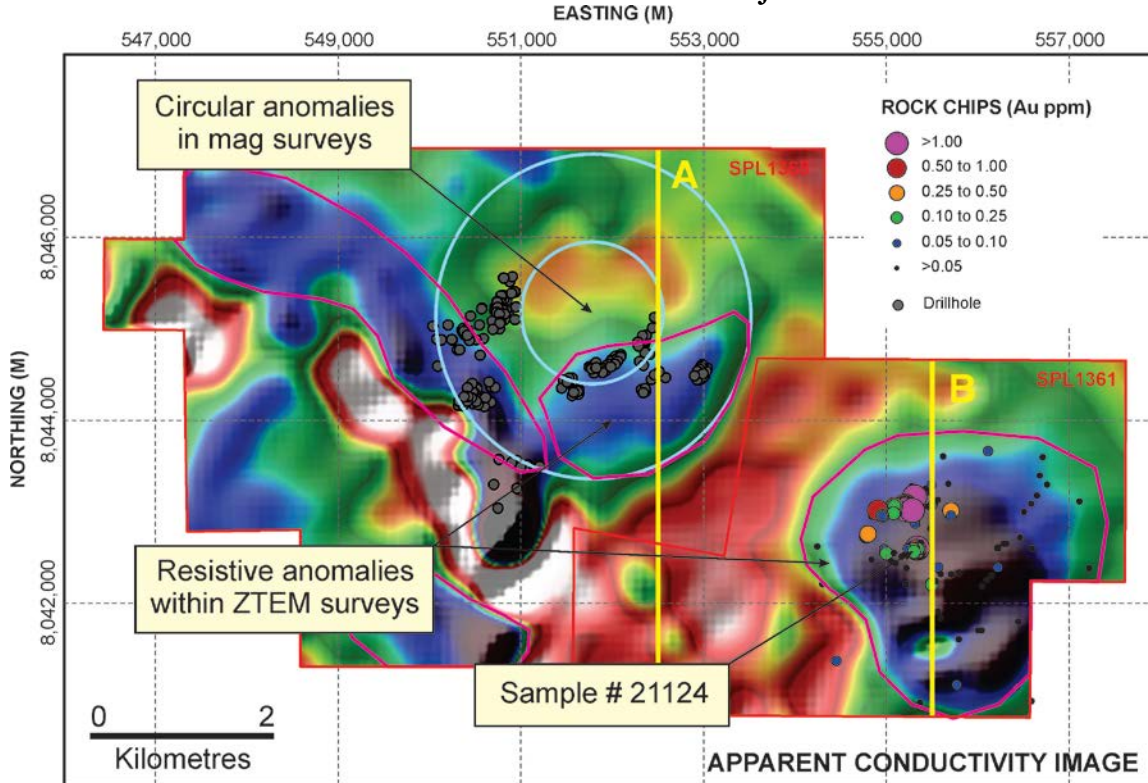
EASTING (M)

547,000 549,000 551,000 553,000 555,000 557,000

Circular anomalies in mag surveys

A

SPL13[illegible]

ROCK CHIPS (Au ppm)
>1.00
0.50 to 1.00
0.25 to 0.50
0.10 to 0.25
0.05 to 0.10
>0.05
Drillhole

8,046,000

NORTHING (M)

8,044,000

B

SPL1361

8,042,000

Resistive anomalies within ZTEM surveys

Sample # 21124

0 2
Kilometres

APPARENT CONDUCTIVITY IMAGE